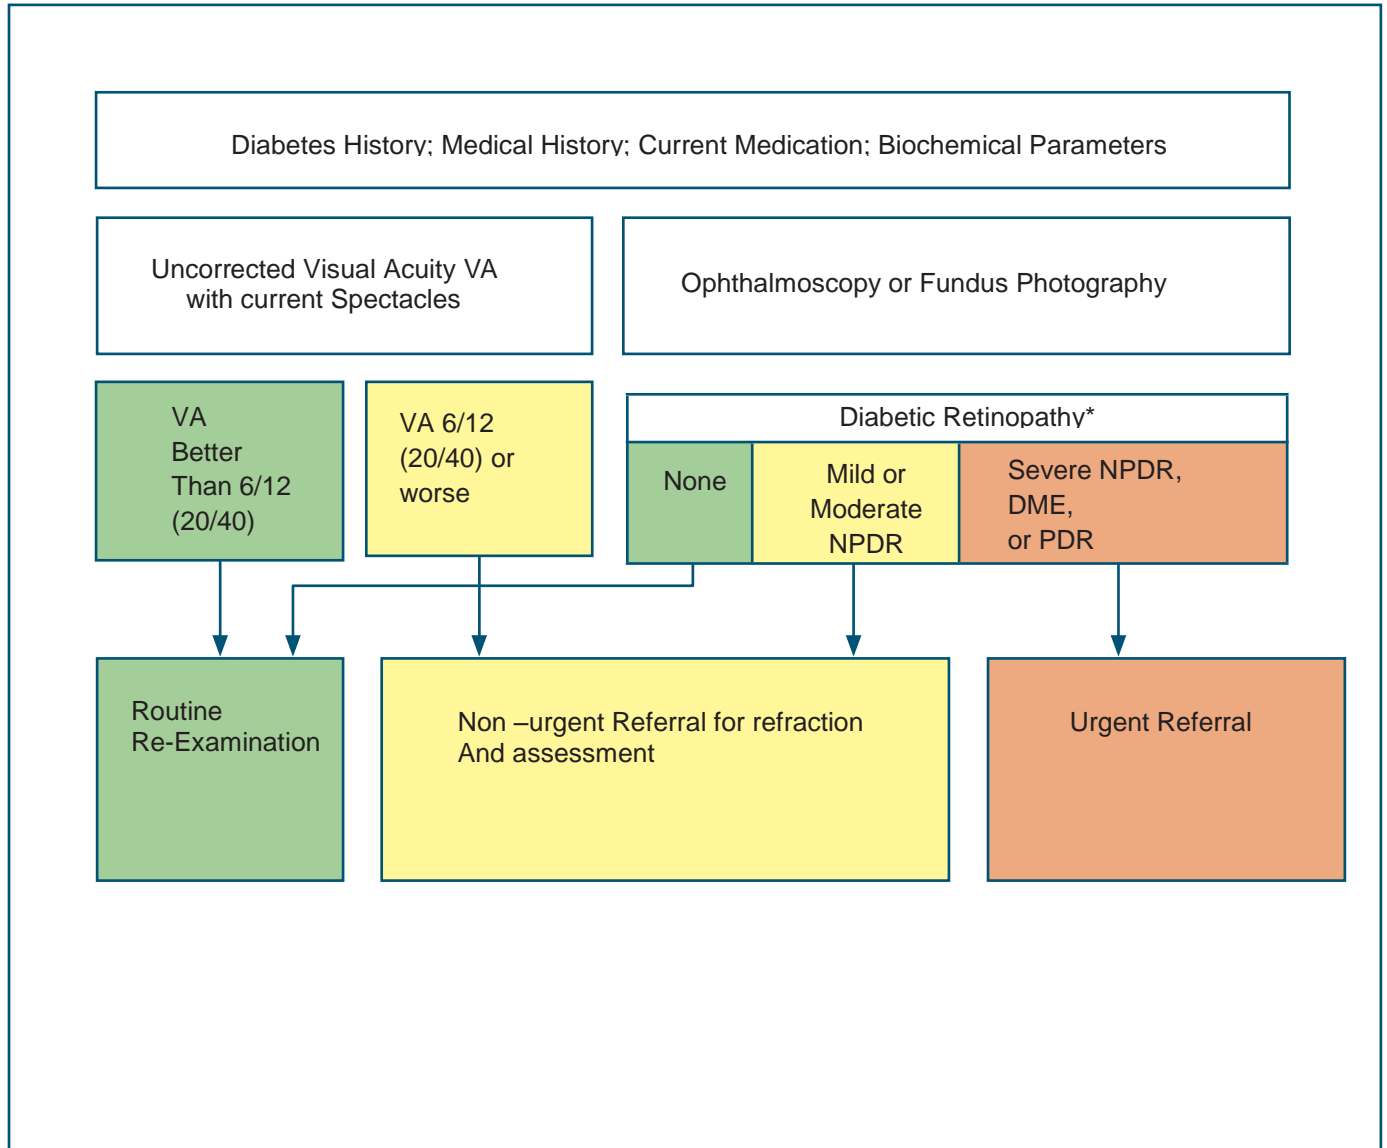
Diabetes History; Medical History; Current Medication; Biochemical Parameters

Uncorrected Visual Acuity VA with current Spectacles

Ophthalmoscopy or Fundus Photography

VA Better Than 6/12 (20/40)

VA 6/12 (20/40) or worse

Diabetic Retinopathy*

None

Mild or Moderate NPDR

Severe NPDR, DME, or PDR

Routine Re-Examination

Non –urgent Referral for refraction And assessment

Urgent Referral